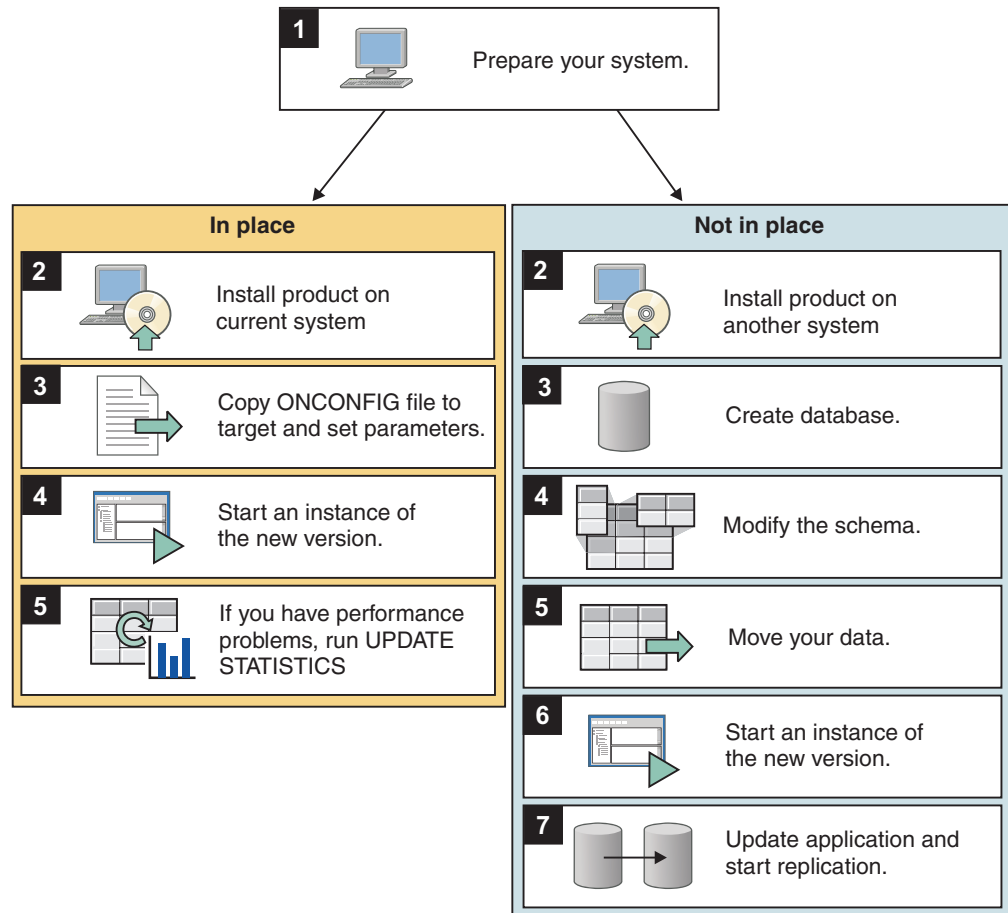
1
Prepare your system.

In place

2
Install product on current system

3
Copy ONCONFIG file to target and set parameters.

4
Start an instance of the new version.

5
If you have performance problems, run UPDATE STATISTICS

Not in place

2
Install product on another system

3
Create database.

4
Modify the schema.

5
Move your data.

6
Start an instance of the new version.

7
Update application and start replication.